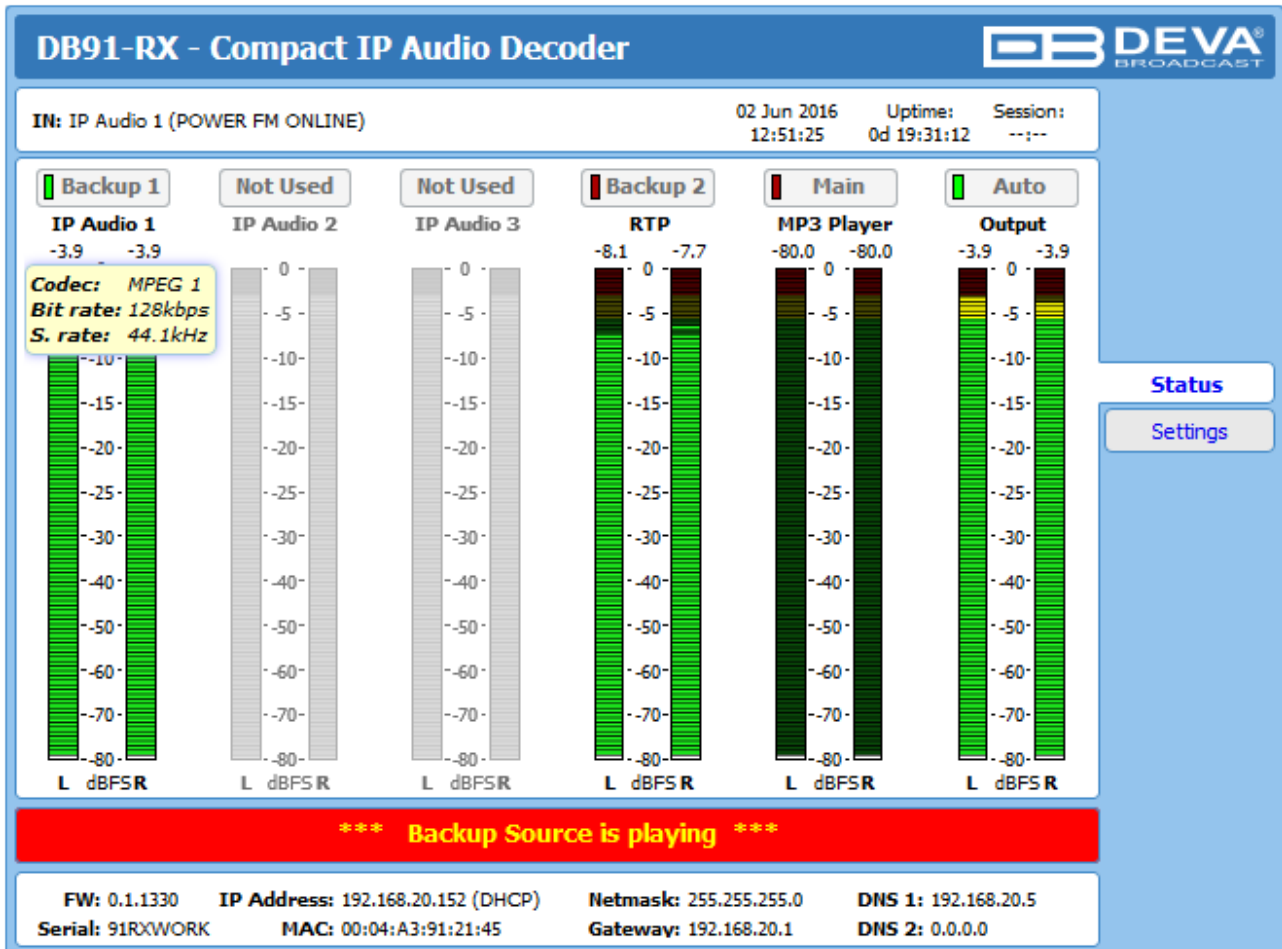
DB91-RX - Compact IP Audio Decoder

DB DEVA® BROADCAST

IN: IP Audio 1 (POWER FM ONLINE)

02 Jun 2016 12:51:25

Uptime: 0d 19:31:12

Session: --:--

Backup 1
IP Audio 1
-3.9 -3.9

Codec: MPEG 1
Bit rate: 128kbps
S. rate: 44.1kHz

-10- -15- -20- -25- -30- -40- -50- -60- -70- -80-
L dBFS R

Not Used
IP Audio 2
-0- -5- -10- -15- -20- -25- -30- -40- -50- -60- -70- -80-
L dBFS R

Not Used
IP Audio 3
-0- -5- -10- -15- -20- -25- -30- -40- -50- -60- -70- -80-
L dBFS R

Backup 2
RTP
-8.1 -7.7
-0- -5- -10- -15- -20- -25- -30- -40- -50- -60- -70- -80-
L dBFS R

Main
MP3 Player
-80.0 -80.0
-0- -5- -10- -15- -20- -25- -30- -40- -50- -60- -70- -80-
L dBFS R

Auto
Output
-3.9 -3.9
-0- -5- -10- -15- -20- -25- -30- -40- -50- -60- -70- -80-
L dBFS R

Status
Settings

*** Backup Source is playing ***

FW: 0.1.1330 IP Address: 192.168.20.152 (DHCP) Netmask: 255.255.255.0 DNS 1: 192.168.20.5
Serial: 91RXWORK MAC: 00:04:A3:91:21:45 Gateway: 192.168.20.1 DNS 2: 0.0.0.0